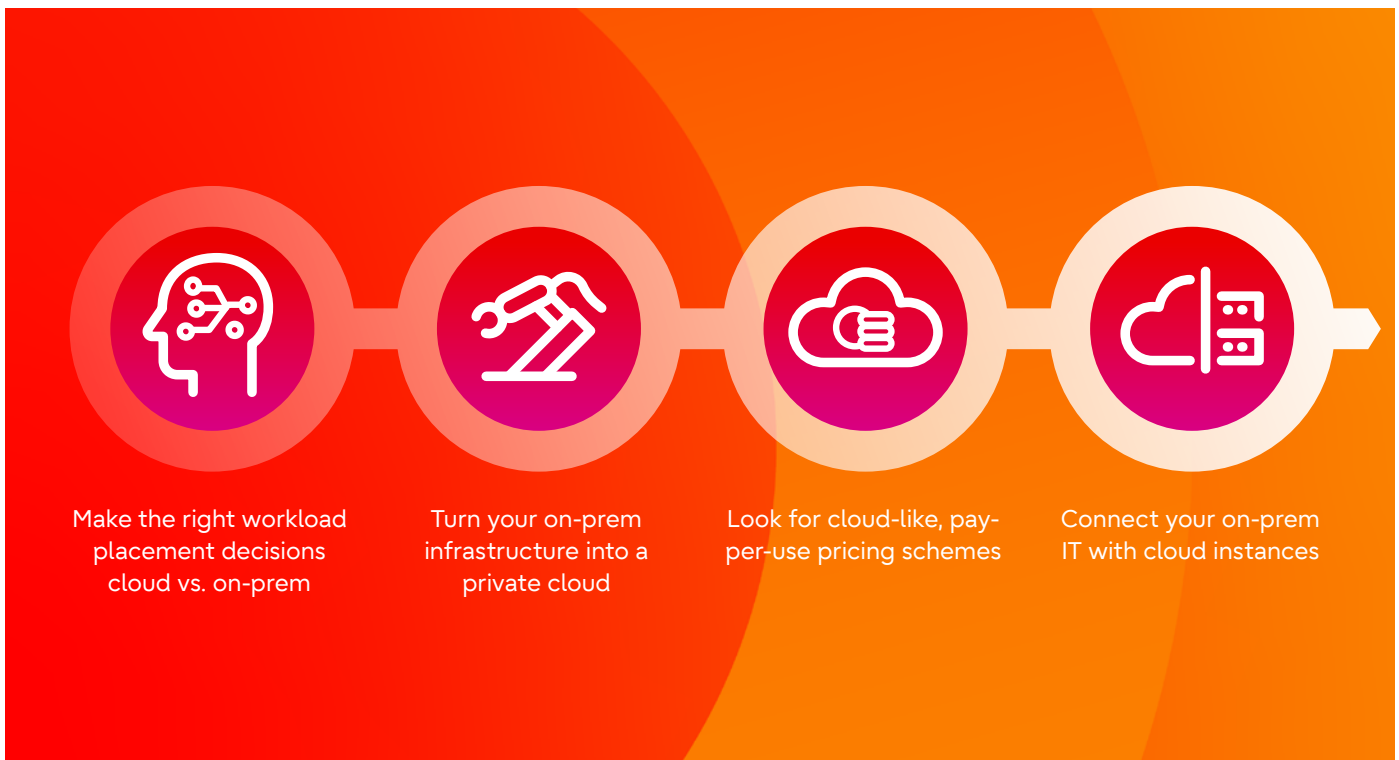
Make the right workload placement decisions cloud vs. on-prem

Turn your on-prem infrastructure into a private cloud

Look for cloud-like, pay-per-use pricing schemes

Connect your on-prem IT with cloud instances